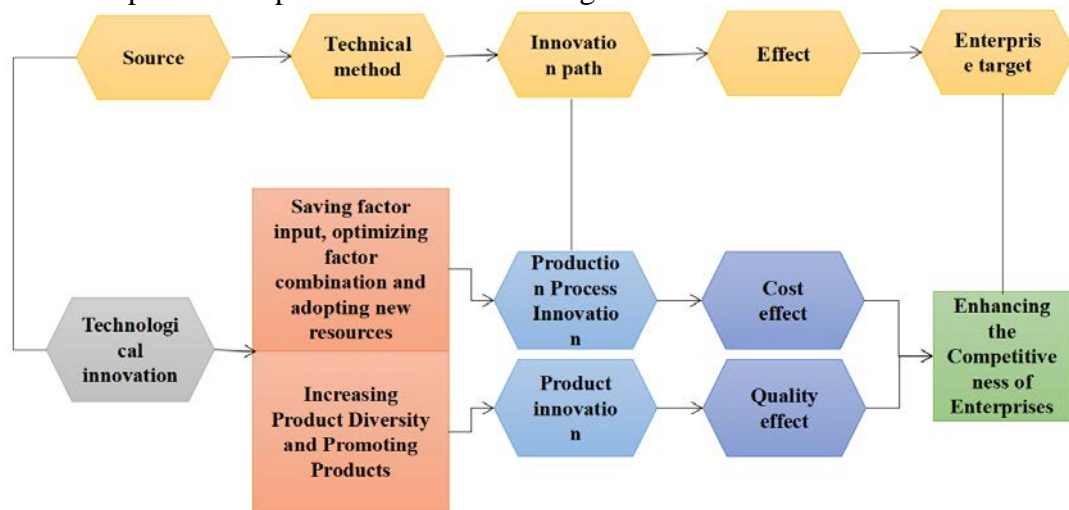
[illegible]

Source

Technical method

Innovation path

Effect

Enterprise target

Saving factor input, optimizing factor combination and adopting new resources

Increasing Product Diversity and Promoting Products

Technological innovation

Production Process Innovation

Product innovation

Cost effect

Quality effect

Enhancing the Competitiveness of Enterprises